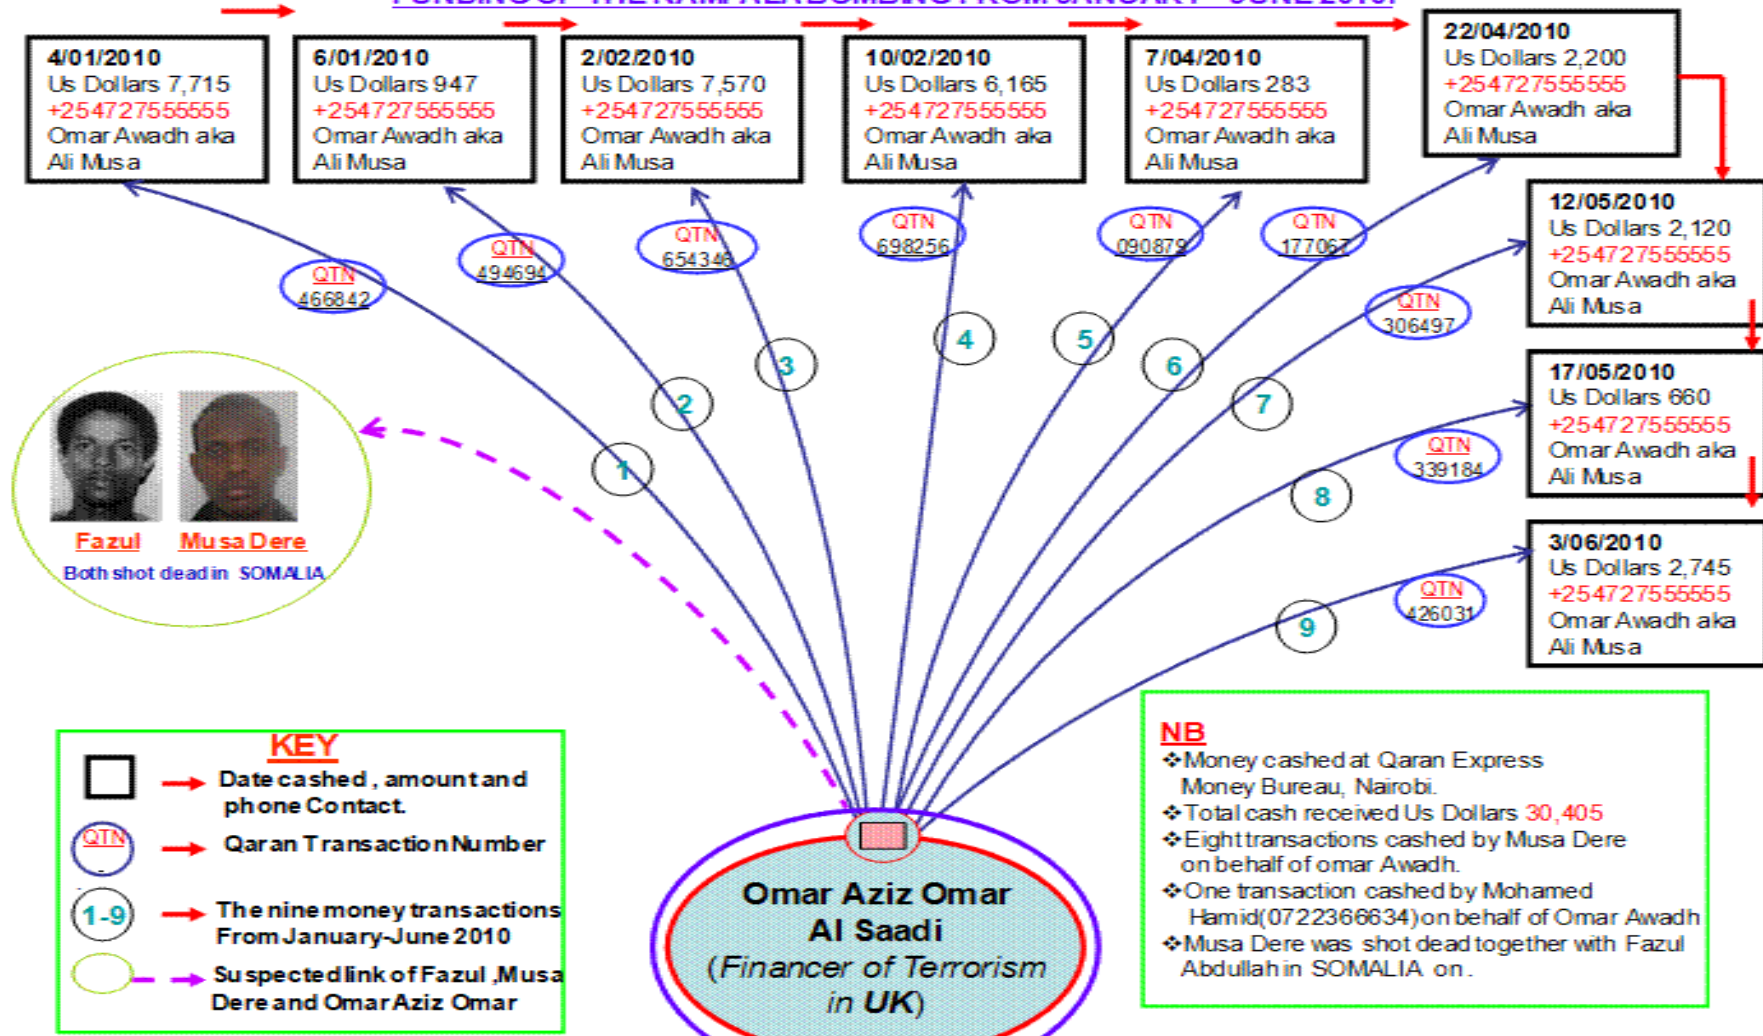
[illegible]

4/01/2010
Us Dollars 7,715
+254727555555
Omar Awadh aka
Ali Musa

6/01/2010
Us Dollars 947
+254727555555
Omar Awadh aka
Ali Musa

2/02/2010
Us Dollars 7,570
+254727555555
Omar Awadh aka
Ali Musa

10/02/2010
Us Dollars 6,165
+254727555555
Omar Awadh aka
Ali Musa

7/04/2010
Us Dollars 283
+254727555555
Omar Awadh aka
Ali Musa

22/04/2010
Us Dollars 2,200
+254727555555
Omar Awadh aka
Ali Musa

12/05/2010
Us Dollars 2,120
+254727555555
Omar Awadh aka
Ali Musa

17/05/2010
Us Dollars 660
+254727555555
Omar Awadh aka
Ali Musa

3/06/2010
Us Dollars 2,745
+254727555555
Omar Awadh aka
Ali Musa

QTN 466842
QTN 494694
QTN 654346
QTN 698256
QTN 090879
QTN 177067
QTN 306497
QTN 339184
QTN 426031

1
2
3
4
5
6
7
8
9

Fazul
Musa Dere
Both shot dead in SOMALIA

KEY
Date cashed, amount and phone Contact.
QTN Qaran Transaction Number
1-9 The nine money transactions From January-June 2010
Suspected link of Fazul ,Musa Dere and Omar Aziz Omar

Omar Aziz Omar
Al Saadi
(Financer of Terrorism in UK)

NB
❖Money cashed at Qaran Express Money Bureau, Nairobi.
❖Total cash received Us Dollars 30,405
❖Eight transactions cashed by Musa Dere on behalf of omar Awadh.
❖One transaction cashed by Mohamed Hamid(0722366634) on behalf of Omar Awadh
❖Musa Dere was shot dead together with Fazul Abdullah in SOMALIA on .